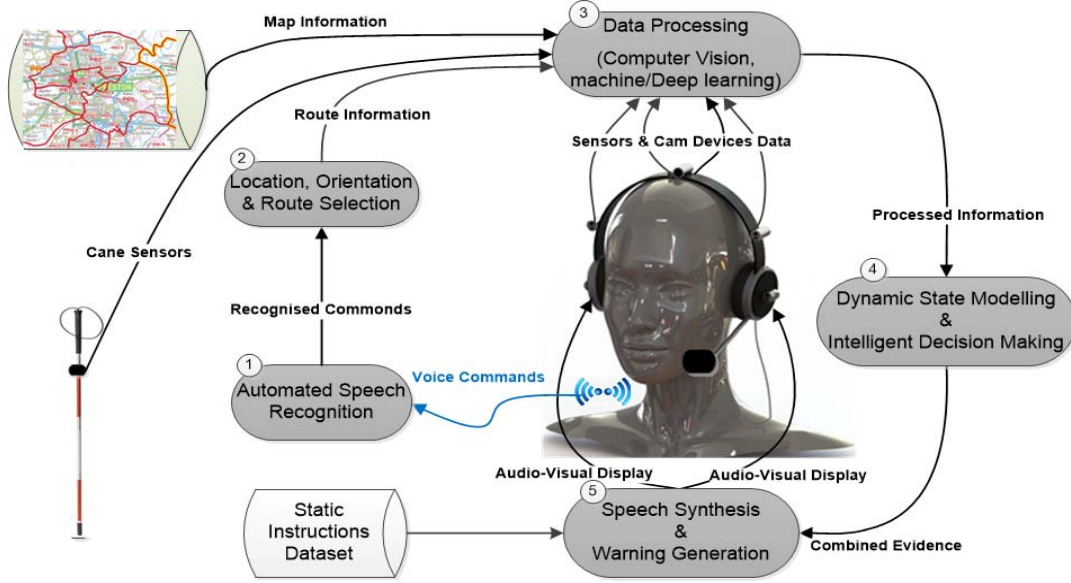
Map Information

3 Data Processing (Computer Vision, machine/Deep learning)

Route Information

Sensors & Cam Devices Data

2 Location, Orientation & Route Selection

Processed Information

Cane Sensors

4 Dynamic State Modelling & Intelligent Decision Making

Recognised Commonds

1 Automated Speech Recognition

Voice Commands

Audio-Visual Display

Audio-Visual Display

Static Instructions Dataset

5 Speech Synthesis & Warning Generation

Combined Evidence